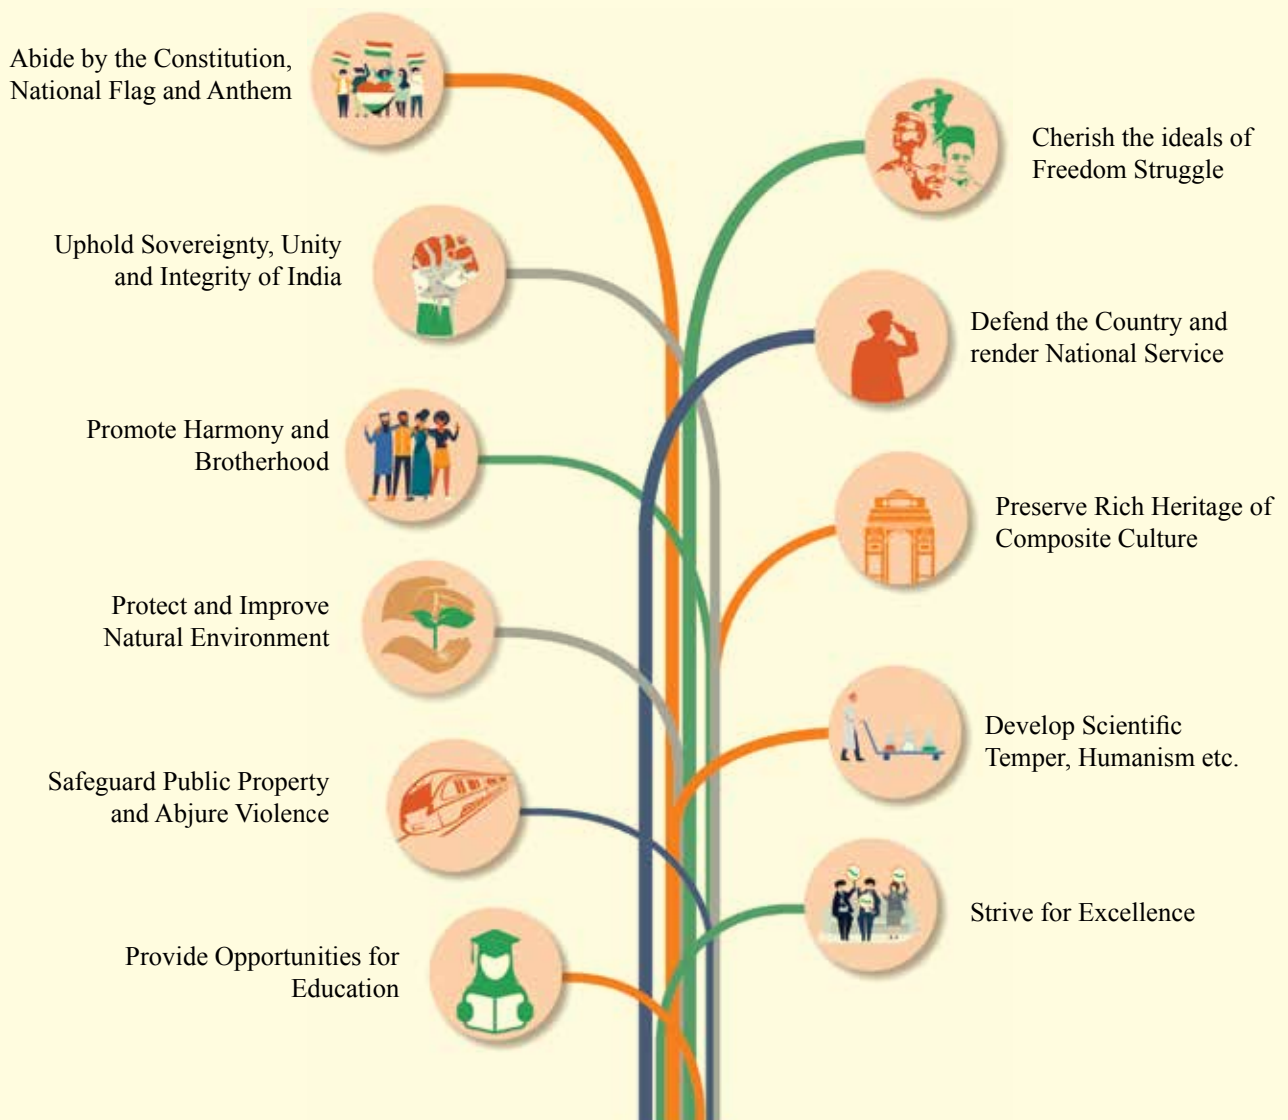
Abide by the Constitution, National Flag and Anthem

Cherish the ideals of Freedom Struggle

Uphold Sovereignty, Unity and Integrity of India

Defend the Country and render National Service

Promote Harmony and Brotherhood

Preserve Rich Heritage of Composite Culture

Protect and Improve Natural Environment

Develop Scientific Temper, Humanism etc.

Safeguard Public Property and Abjure Violence

Strive for Excellence

Provide Opportunities for Education